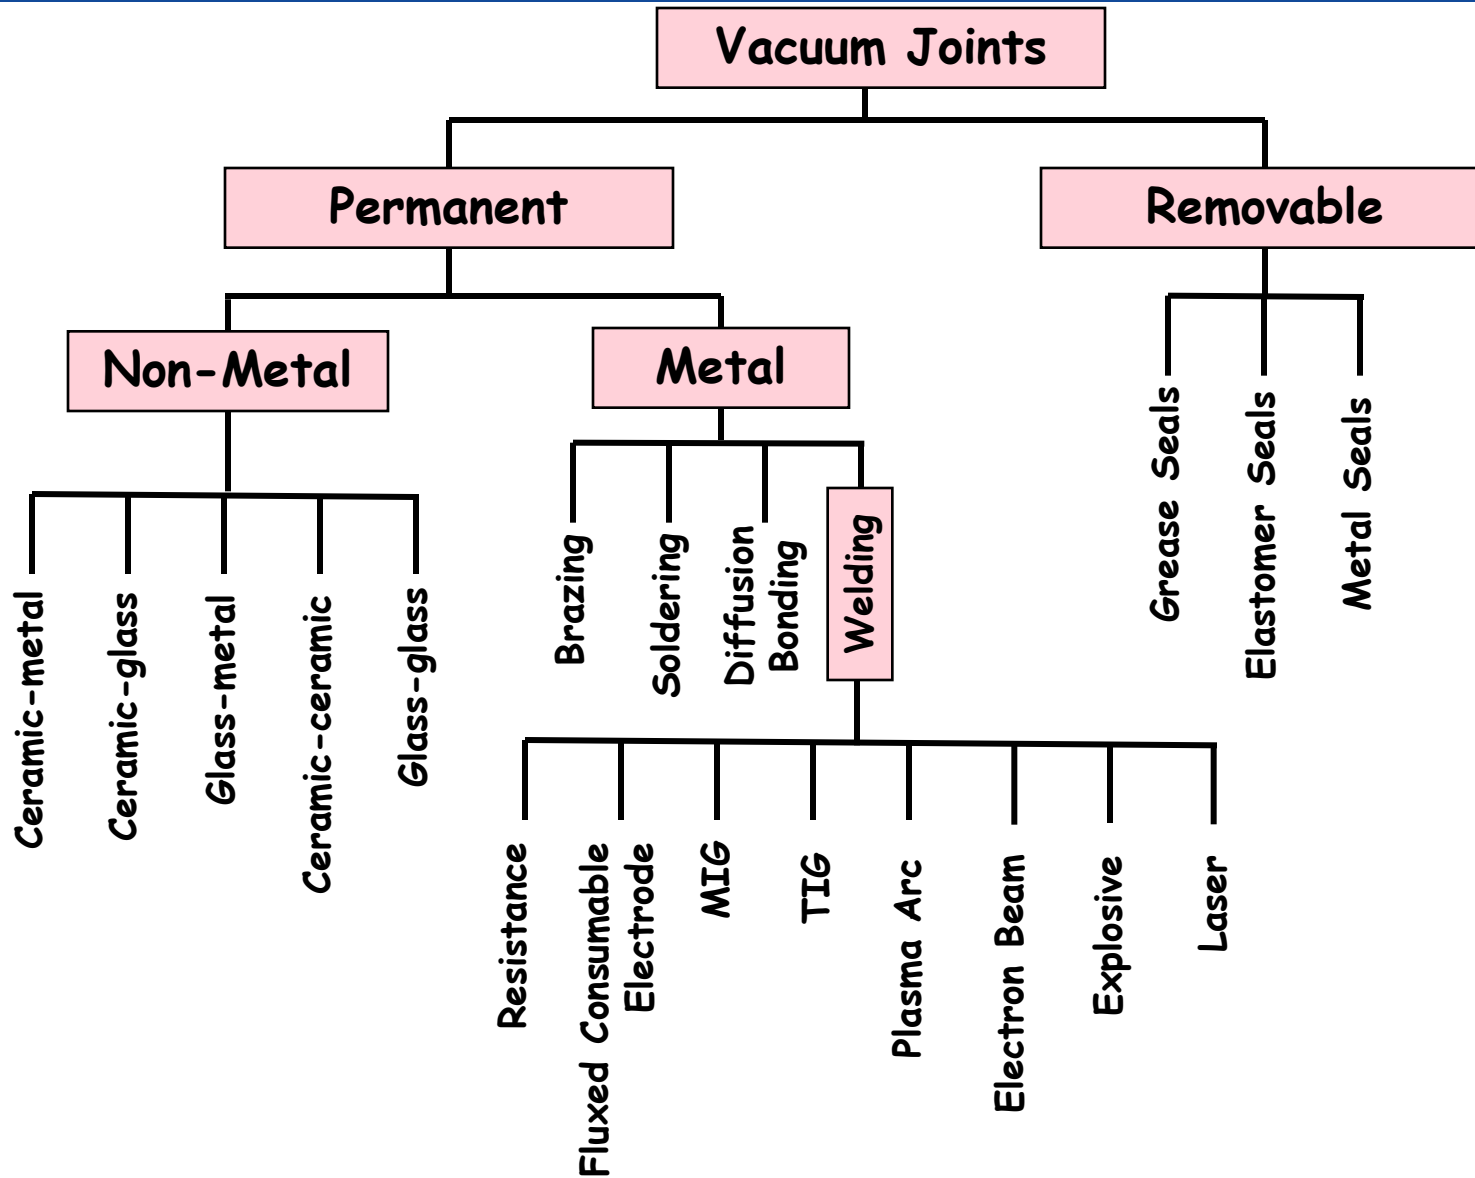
Vacuum Joints

Permanent

Removable

Non-Metal

Metal

Ceramic-metal

Ceramic-glass

Glass-metal

Ceramic-ceramic

Glass-glass

Brazing

Soldering

Diffusion Bonding

Welding

Grease Seals

Elastomer Seals

Metal Seals

Resistance

Fluxed Consumable Electrode

MIG

TIG

Plasma Arc

Electron Beam

Explosive

Laser